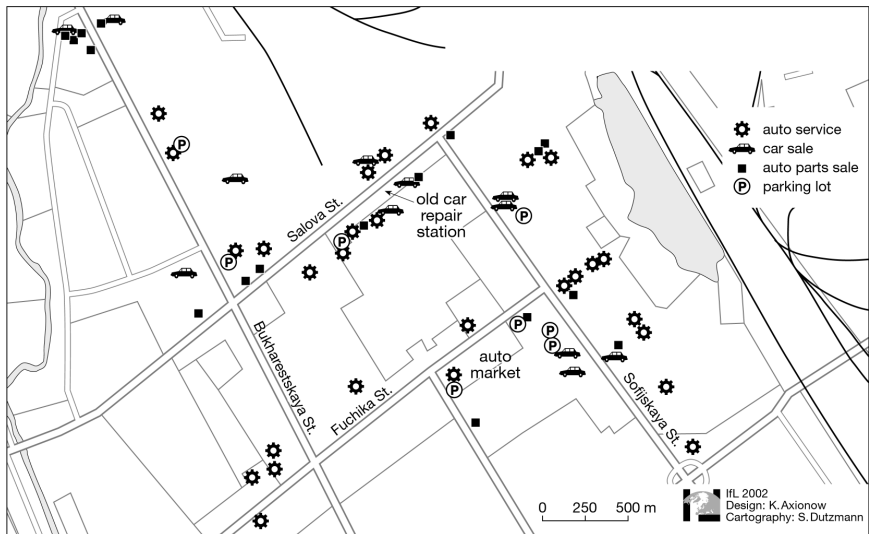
auto service
car sale
auto parts sale
P parking lot

Salova St.

old car repair station

Bukharestskaya St.

Fuchika St.

auto market

Sofijskaya St.

0 250 500 m

IfL 2002
Design: K. Axionow
Cartography: S. Dutzmann